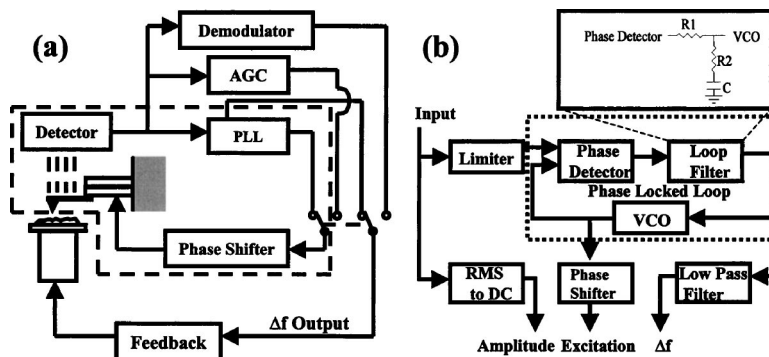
(a)

Demodulator

AGC

Detector

PLL

Phase Shifter

Δf Output

Feedback

(b)

Phase Detector R1 VCO

R2

C

Input

Limiter

Phase Detector

Loop Filter

Phase Locked Loop

VCO

RMS to DC

Phase Shifter

Low Pass Filter

Amplitude Excitation Δf